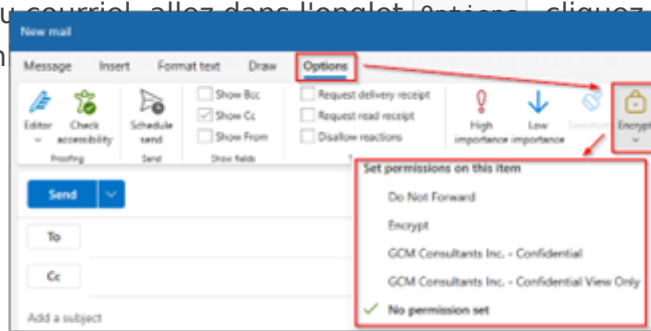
u courriel, allez dans l'onglet Options, cliquez

New mail

Message Insert Format text Draw Options

Editor Check accessibility Proofing

Schedule send Send

Show Bcc Show Cc Show From Show fields

Request delivery receipt Request read receipt Disallow reactions

High importance Low importance Sensitivity Encrypt

Send

To

Cc

Add a subject

Set permissions on this item

Do Not Forward

Encrypt

GCM Consultants Inc. - Confidential

GCM Consultants Inc. - Confidential View Only

No permission set